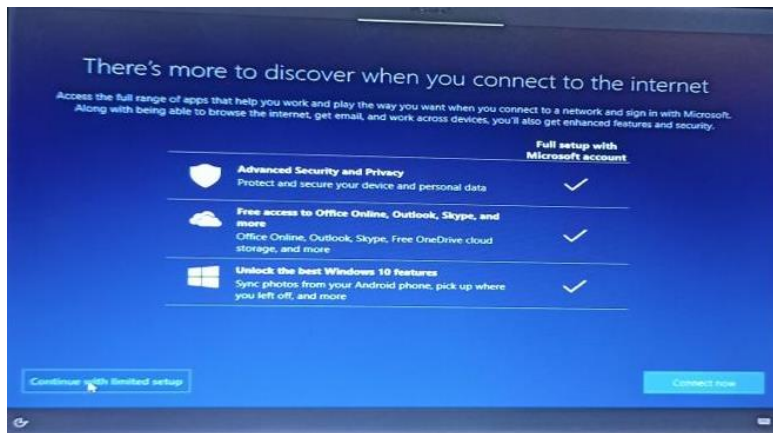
There's more to discover when you connect to the internet

Access the full range of apps that help you work and play the way you want when you connect to a network and sign in with Microsoft. Along with being able to browse the internet, get email, and work across devices, you'll also get enhanced features and security.

| | Full setup with Microsoft account |
|---|---|
| **Advanced Security and Privacy** Protect and secure your device and personal data | ✓ |
| **Free access to Office Online, Outlook, Skype, and more** Office Online, Outlook, Skype, Free OneDrive cloud storage, and more | ✓ |
| **Unlock the best Windows 10 features** Sync photos from your Android phone, pick up where you left off, and more | ✓ |

Continue with limited setup

Connect now